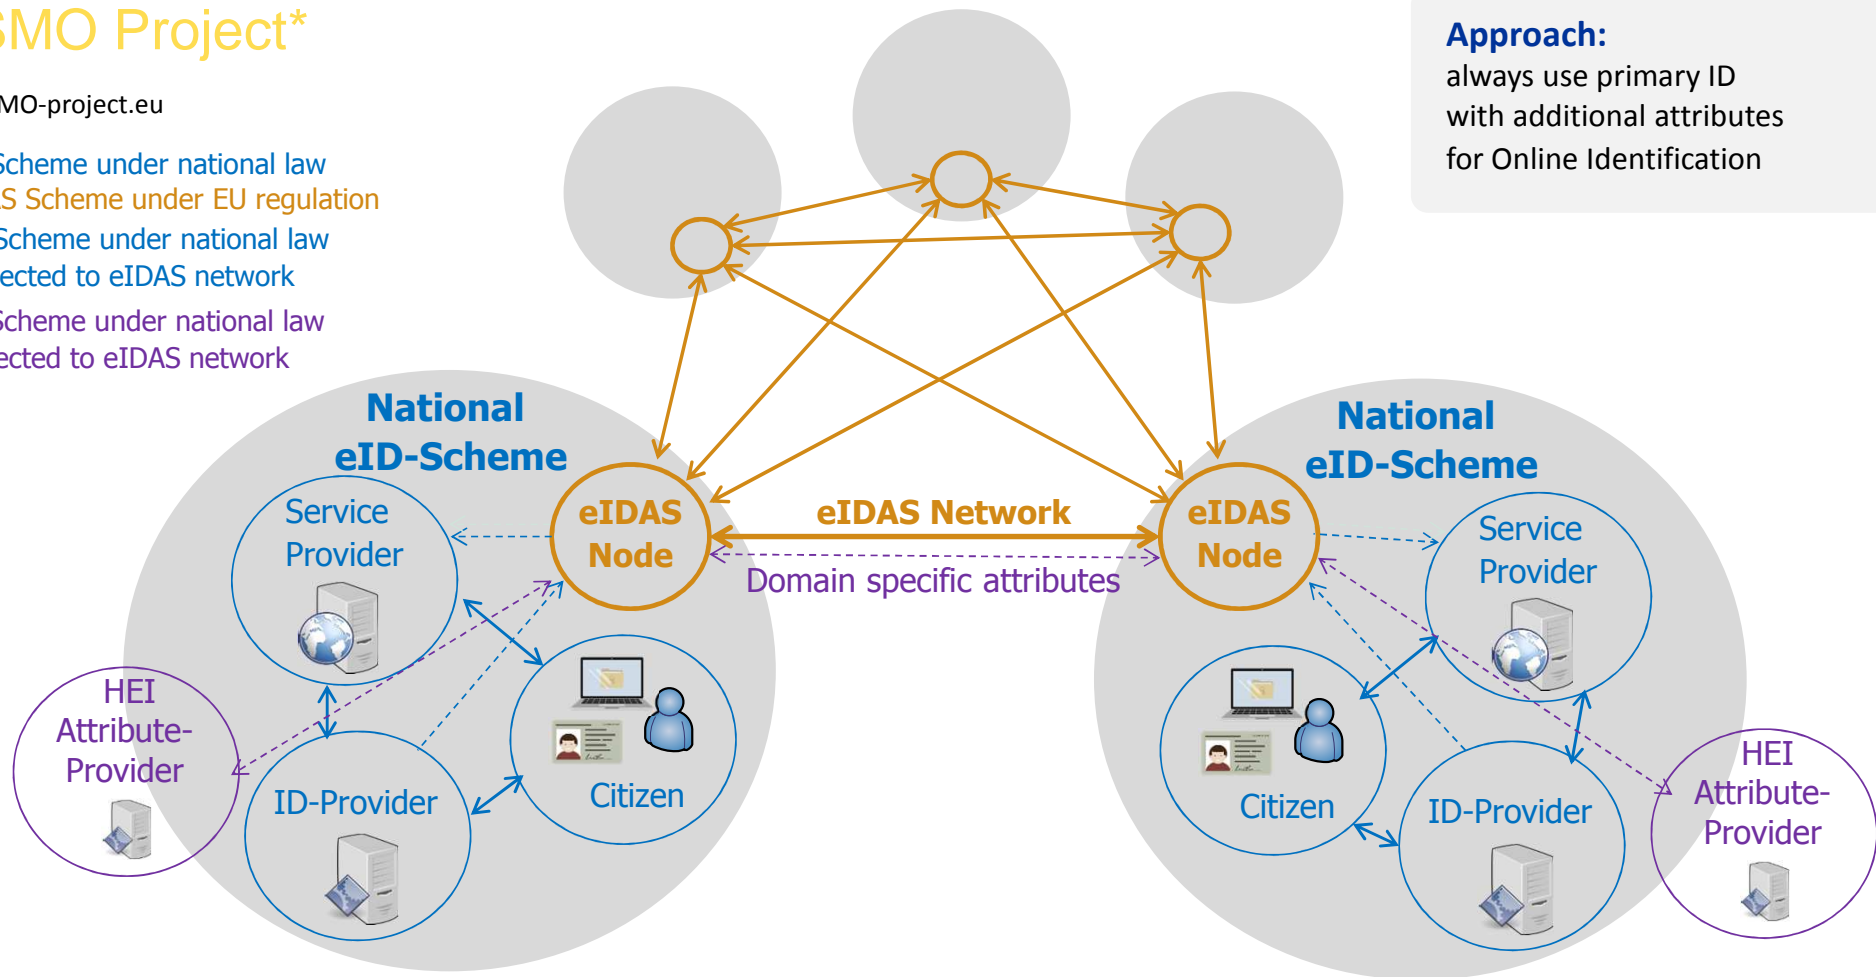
SMO Project*

MO-project.eu

Scheme under national law
S Scheme under EU regulation
Scheme under national law
ected to eIDAS network
Scheme under national law
ected to eIDAS network

Approach:
always use primary ID with additional attributes for Online Identification

National eID-Scheme

Service Provider

eIDAS Node

eIDAS Network

Domain specific attributes

eIDAS Node

National eID-Scheme

Service Provider

HEI Attribute-Provider

ID-Provider

Citizen

Citizen

ID-Provider

HEI Attribute-Provider